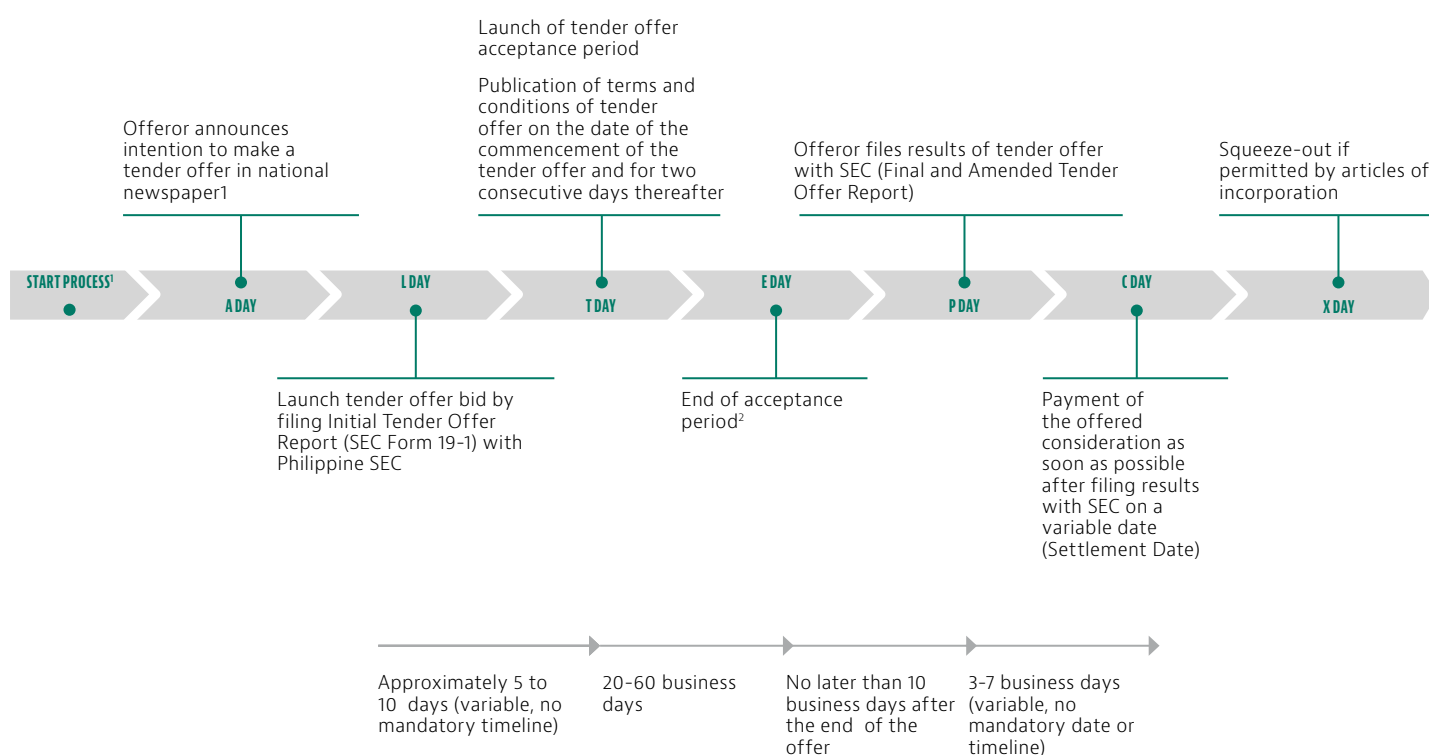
Launch of tender offer acceptance period

Publication of terms and conditions of tender offer on the date of the commencement of the tender offer and for two consecutive days thereafter

Offeror announces intention to make a tender offer in national newspaper1

Offeror files results of tender offer with SEC (Final and Amended Tender Offer Report)

Squeeze-out if permitted by articles of incorporation

START PROCESS$^1$

A DAY

L DAY

T DAY

E DAY

P DAY

C DAY

X DAY

Launch tender offer bid by filing Initial Tender Offer Report (SEC Form 19-1) with Philippine SEC

End of acceptance period$^2$

Payment of the offered consideration as soon as possible after filing results with SEC on a variable date (Settlement Date)

Approximately 5 to 10 days (variable, no mandatory timeline)

20-60 business days

No later than 10 business days after the end of the offer

3-7 business days (variable, no mandatory date or timeline)